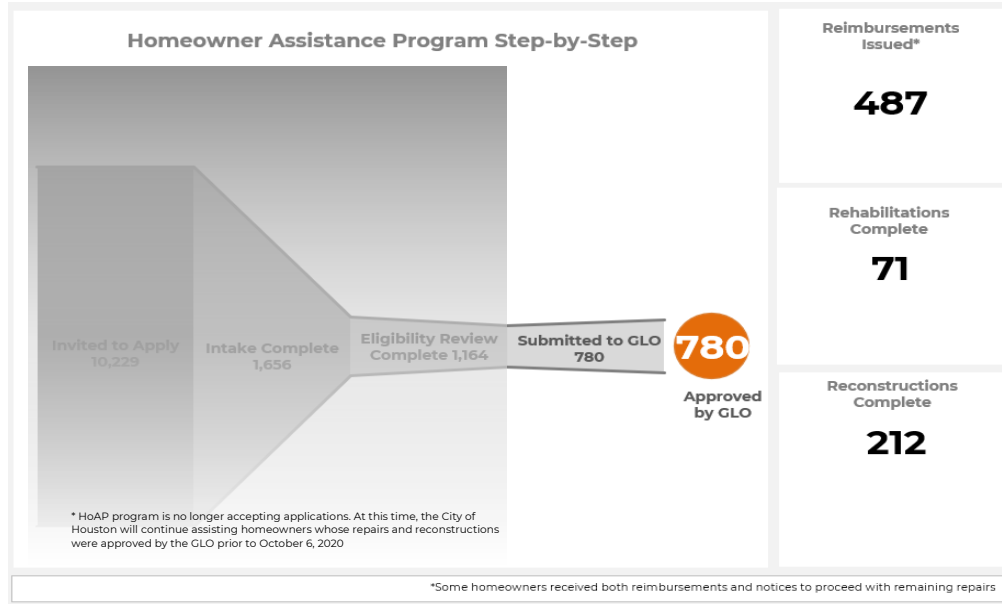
Homeowner Assistance Program Step-by-Step

Invited to Apply 10,229

Intake Complete 1,656

Eligibility Review Complete 1,164

Submitted to GLO 780

780

Approved by GLO

* HoAP program is no longer accepting applications. At this time, the City of Houston will continue assisting homeowners whose repairs and reconstructions were approved by the GLO prior to October 6, 2020

Reimbursements Issued*

487

Rehabilitations Complete

71

Reconstructions Complete

212

*Some homeowners received both reimbursements and notices to proceed with remaining repairs